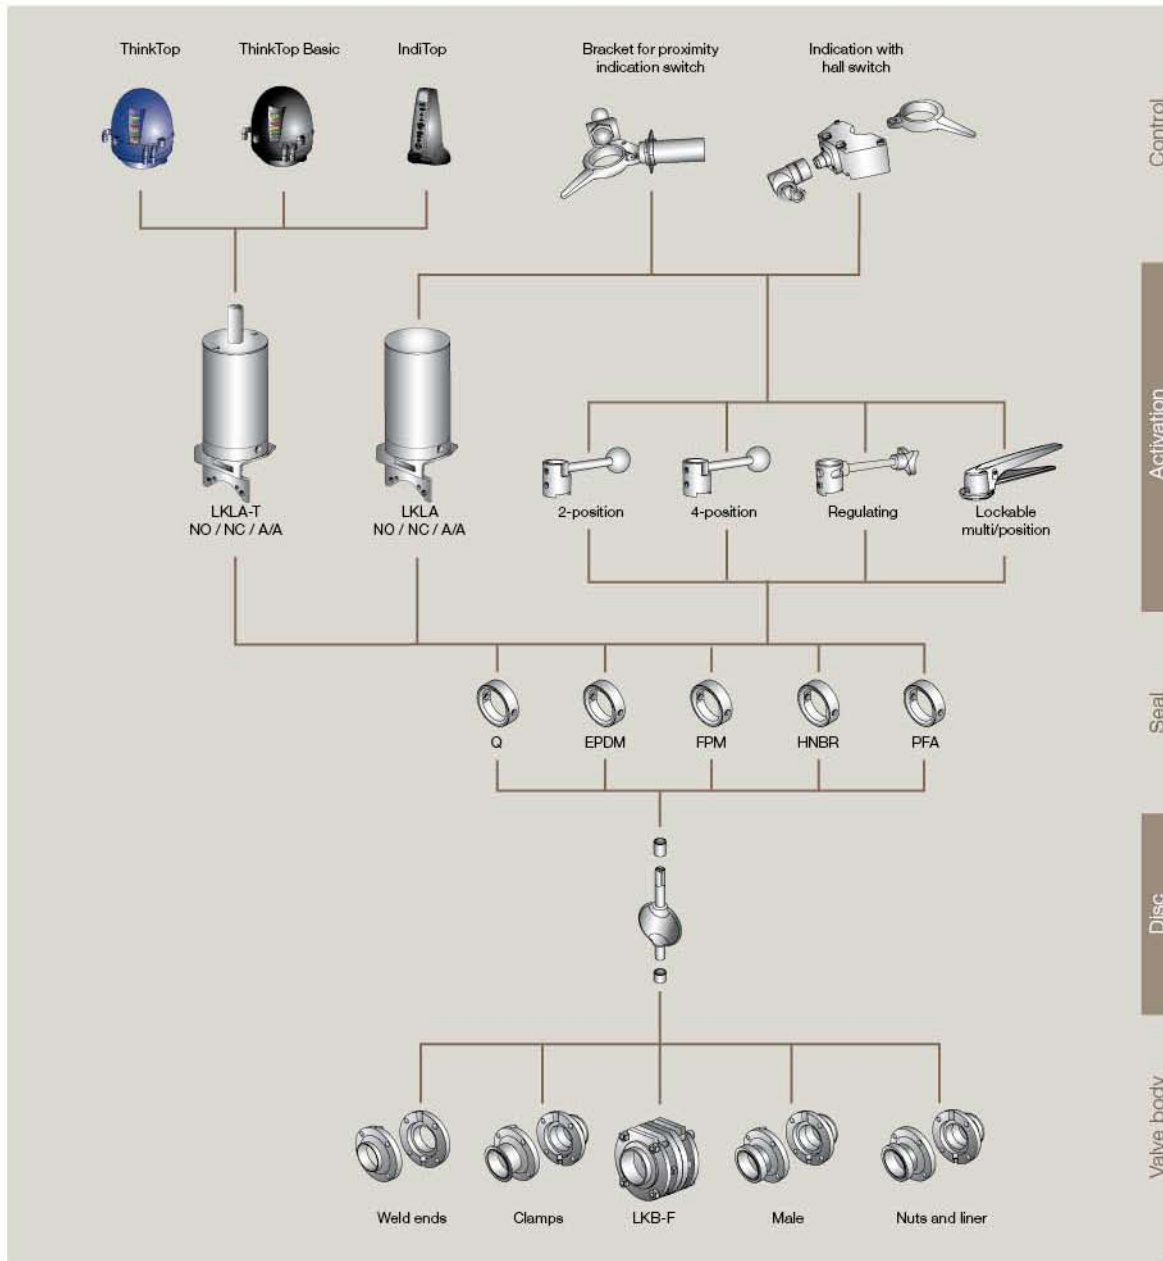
ThinkTop

ThinkTop Basic

IndiTop

Bracket for proximity indication switch

Indication with hall switch

Control

LKLA-T
NO / NC / A/A

LKLA
NO / NC / A/A

2-position

4-position

Regulating

Lockable multi/position

Activation

Q

EPDM

FPM

HNBR

PFA

Seal

Disc

Weld ends

Clamps

LKB-F

Male

Nuts and liner

Valve body